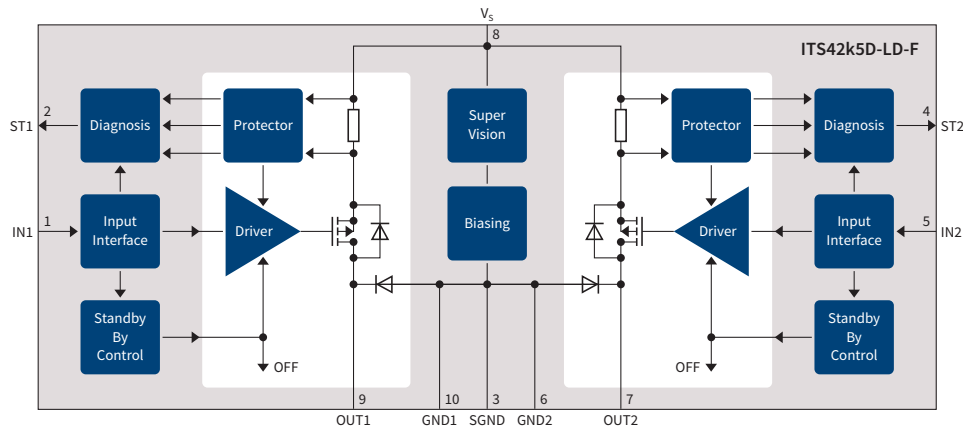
$V_S$
8
ITS42k5D-LD-F
2
ST1
Diagnosis
Protector
Super Vision
Protector
Diagnosis
4
ST2
1
IN1
Input Interface
Driver
Biasing
Driver
Input Interface
5
IN2
Standby By Control
OFF
OFF
Standby By Control
9
10
3
6
7
OUT1
GND1
SGND
GND2
OUT2